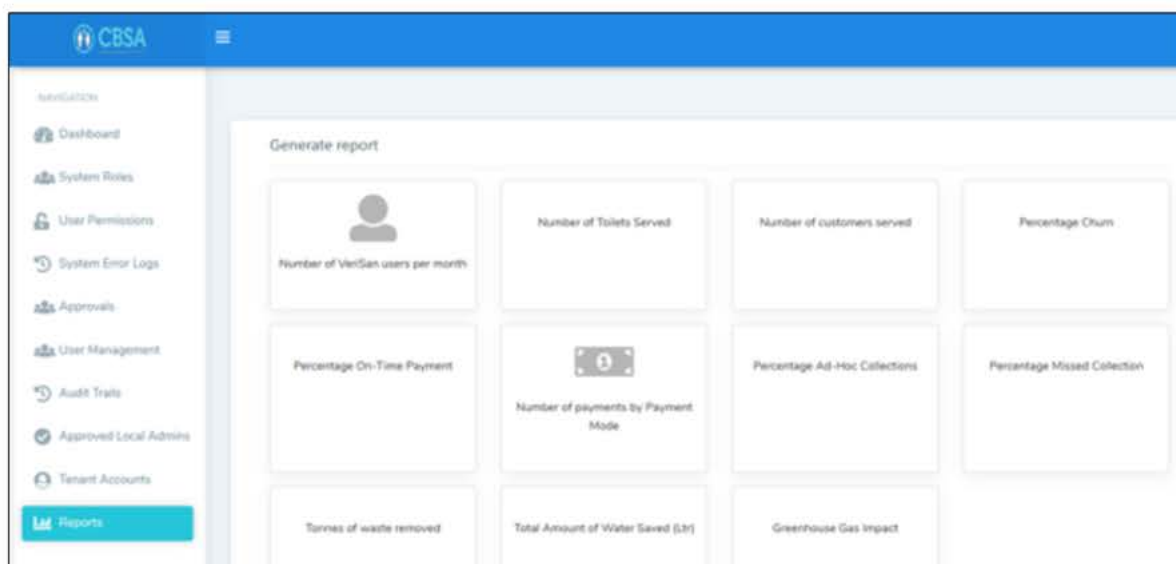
CBSA

NAVIGATION

Dashboard

System Roles

User Permissions

System Error Logs

Approvals

User Management

Audit Trails

Approved Local Admins

Tenant Accounts

Reports

Generate report

Number of VeriSan users per month

Number of Toilets Served

Number of customers served

Percentage Churn

Percentage On-Time Payment

Number of payments by Payment Mode

Percentage Ad-Hoc Collections

Percentage Missed Collection

Tonnes of waste removed

Total Amount of Water Saved (Ltr)

Greenhouse Gas Impact